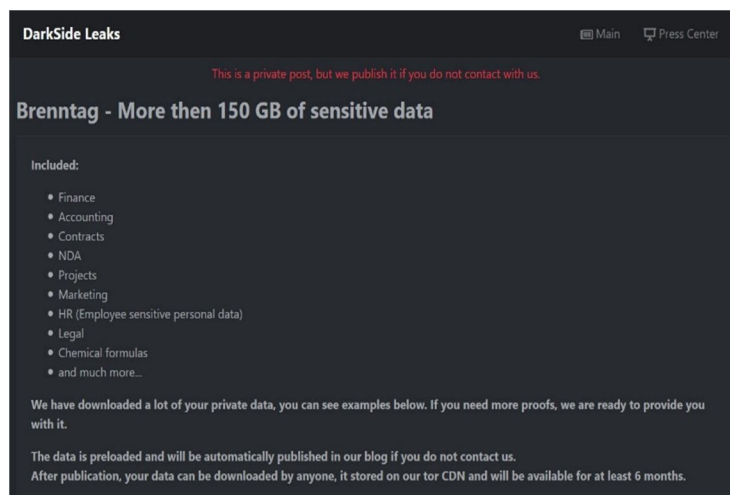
DarkSide Leaks

Main Press Center

This is a private post, but we publish it if you do not contact with us.

Brenntag - More then 150 GB of sensitive data

Included:

- Finance
- Accounting
- Contracts
- NDA
- Projects
- Marketing
- HR (Employee sensitive personal data)
- Legal
- Chemical formulas
- and much more...

We have downloaded a lot of your private data, you can see examples below. If you need more proofs, we are ready to provide you with it.

The data is preloaded and will be automatically published in our blog if you do not contact us.
After publication, your data can be downloaded by anyone, it stored on our tor CDN and will be available for at least 6 months.